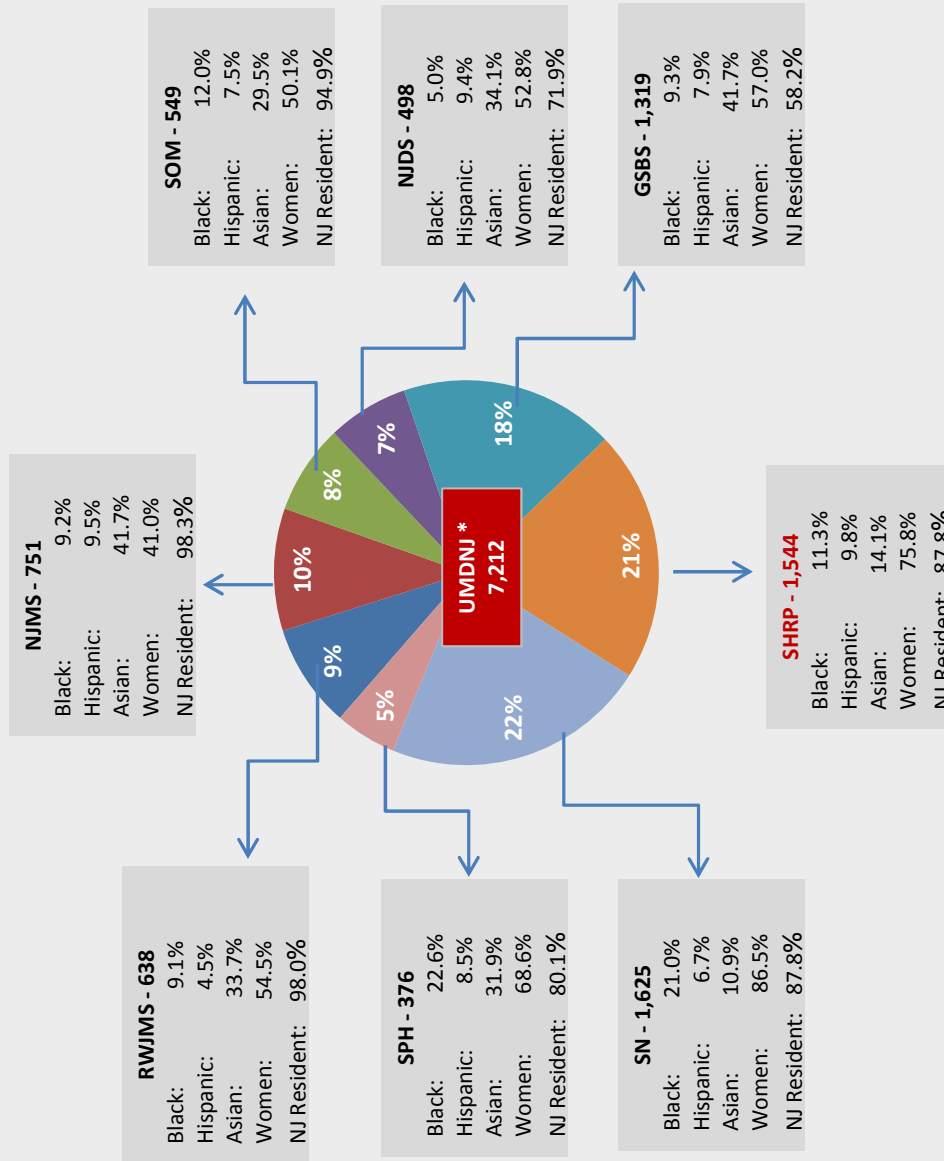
NJMS - 751
| Black: | 9.2% |
|---|---|
| Hispanic: | 9.5% |
| Asian: | 41.7% |
| Women: | 41.0% |
| NJ Resident: | 98.3% |

SOM - 549
| Black: | 12.0% |
|---|---|
| Hispanic: | 7.5% |
| Asian: | 29.5% |
| Women: | 50.1% |
| NJ Resident: | 94.9% |

NJDS - 498
| Black: | 5.0% |
|---|---|
| Hispanic: | 9.4% |
| Asian: | 34.1% |
| Women: | 52.8% |
| NJ Resident: | 71.9% |

GSBS - 1,319
| Black: | 9.3% |
|---|---|
| Hispanic: | 7.9% |
| Asian: | 41.7% |
| Women: | 57.0% |
| NJ Resident: | 58.2% |

SHRP - 1,544
| Black: | 11.3% |
|---|---|
| Hispanic: | 9.8% |
| Asian: | 14.1% |
| Women: | 75.8% |
| NJ Resident: | 87.8% |

RWJMS - 638
| Black: | 9.1% |
|---|---|
| Hispanic: | 4.5% |
| Asian: | 33.7% |
| Women: | 54.5% |
| NJ Resident: | 98.0% |

SPH - 376
| Black: | 22.6% |
|---|---|
| Hispanic: | 8.5% |
| Asian: | 31.9% |
| Women: | 68.6% |
| NJ Resident: | 80.1% |

SN - 1,625
| Black: | 21.0% |
|---|---|
| Hispanic: | 6.7% |
| Asian: | 10.9% |
| Women: | 86.5% |
| NJ Resident: | 87.8% |

UMDNJ *
7,212

10%
8%
7%
18%
21%
22%
5%
9%